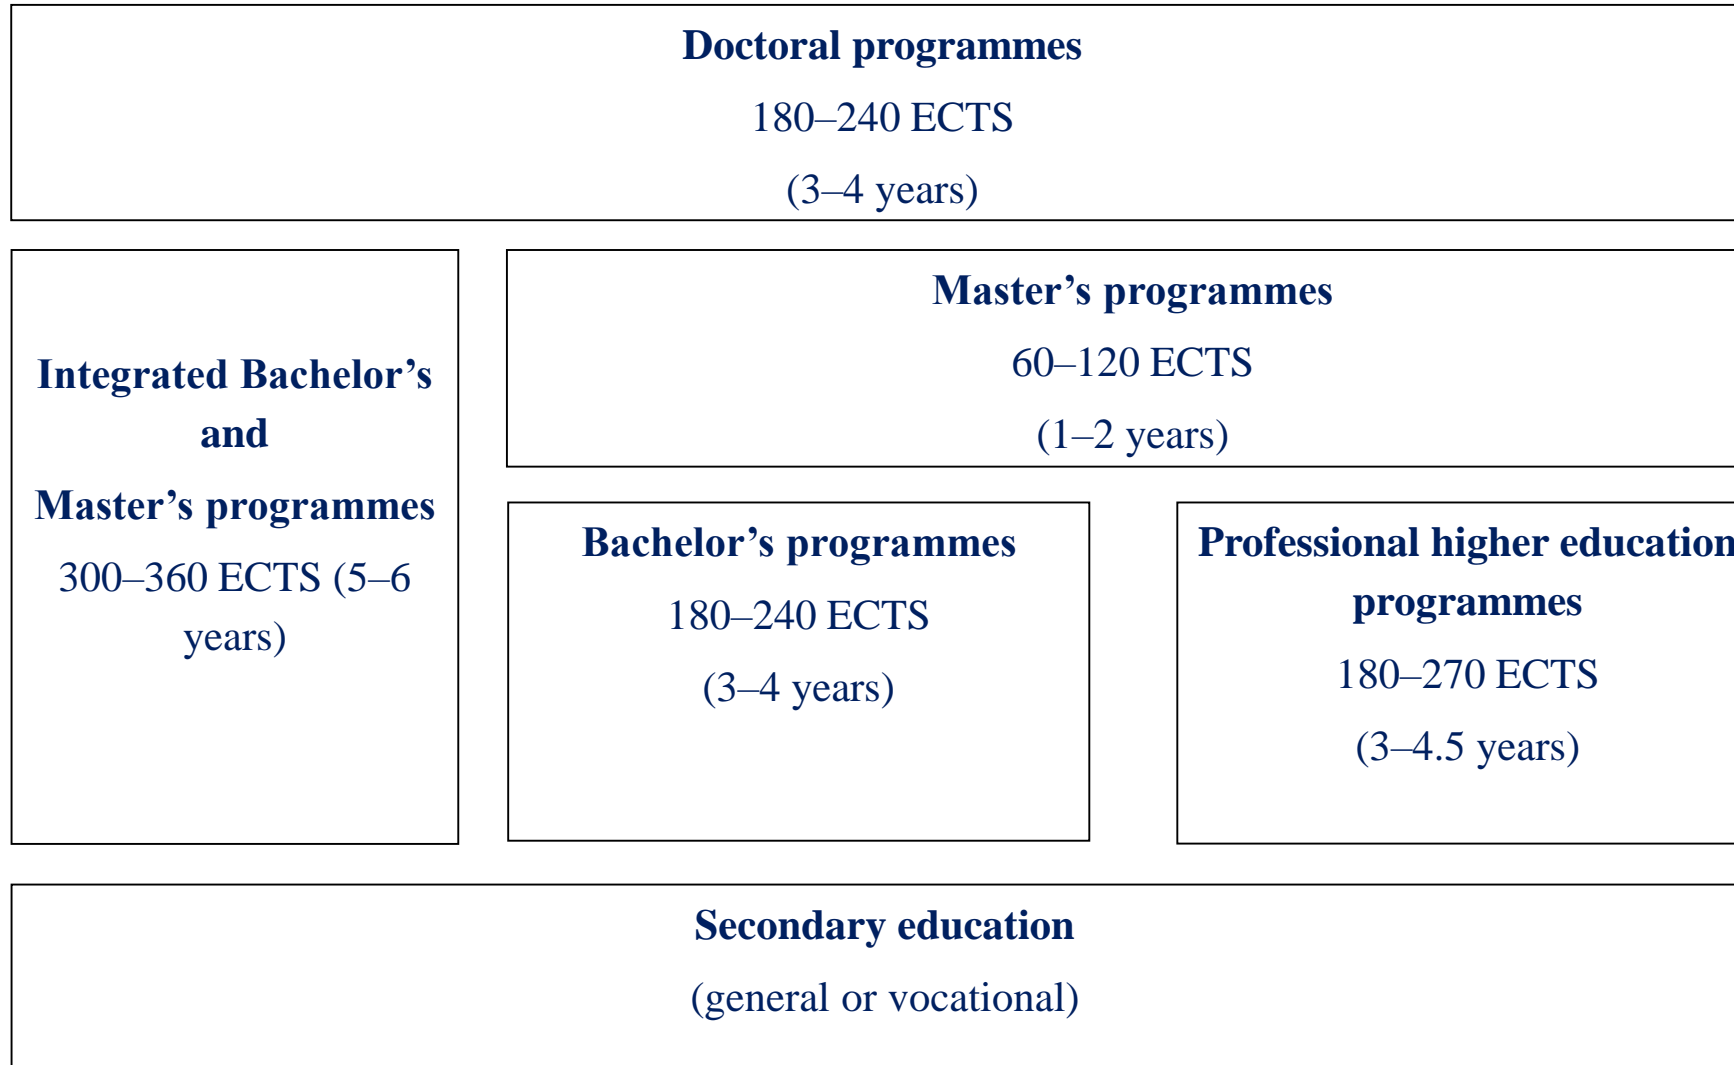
Doctoral programmes
180–240 ECTS
(3–4 years)

Integrated Bachelor's and Master's programmes
300–360 ECTS (5–6 years)

Master's programmes
60–120 ECTS
(1–2 years)

Bachelor's programmes
180–240 ECTS
(3–4 years)

Professional higher education programmes
180–270 ECTS
(3–4.5 years)

Secondary education
(general or vocational)